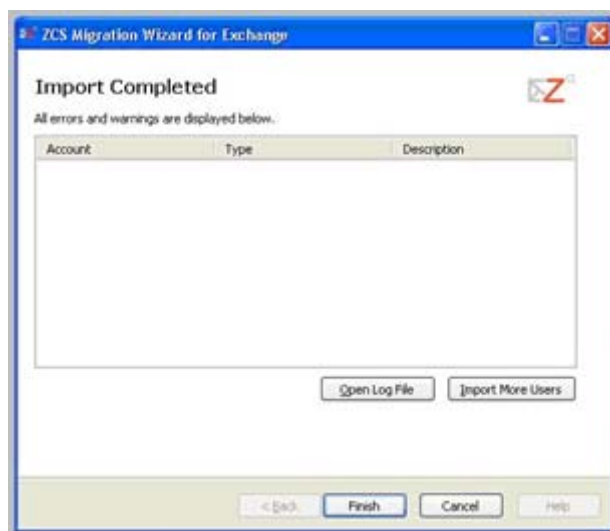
ZCS Migration Wizard for Exchange

Import Completed

All errors and warnings are displayed below.

| Account | Type | Description |
|---|---|---|

Open Log File

Import More Users

< Back

Finish

Cancel

Help